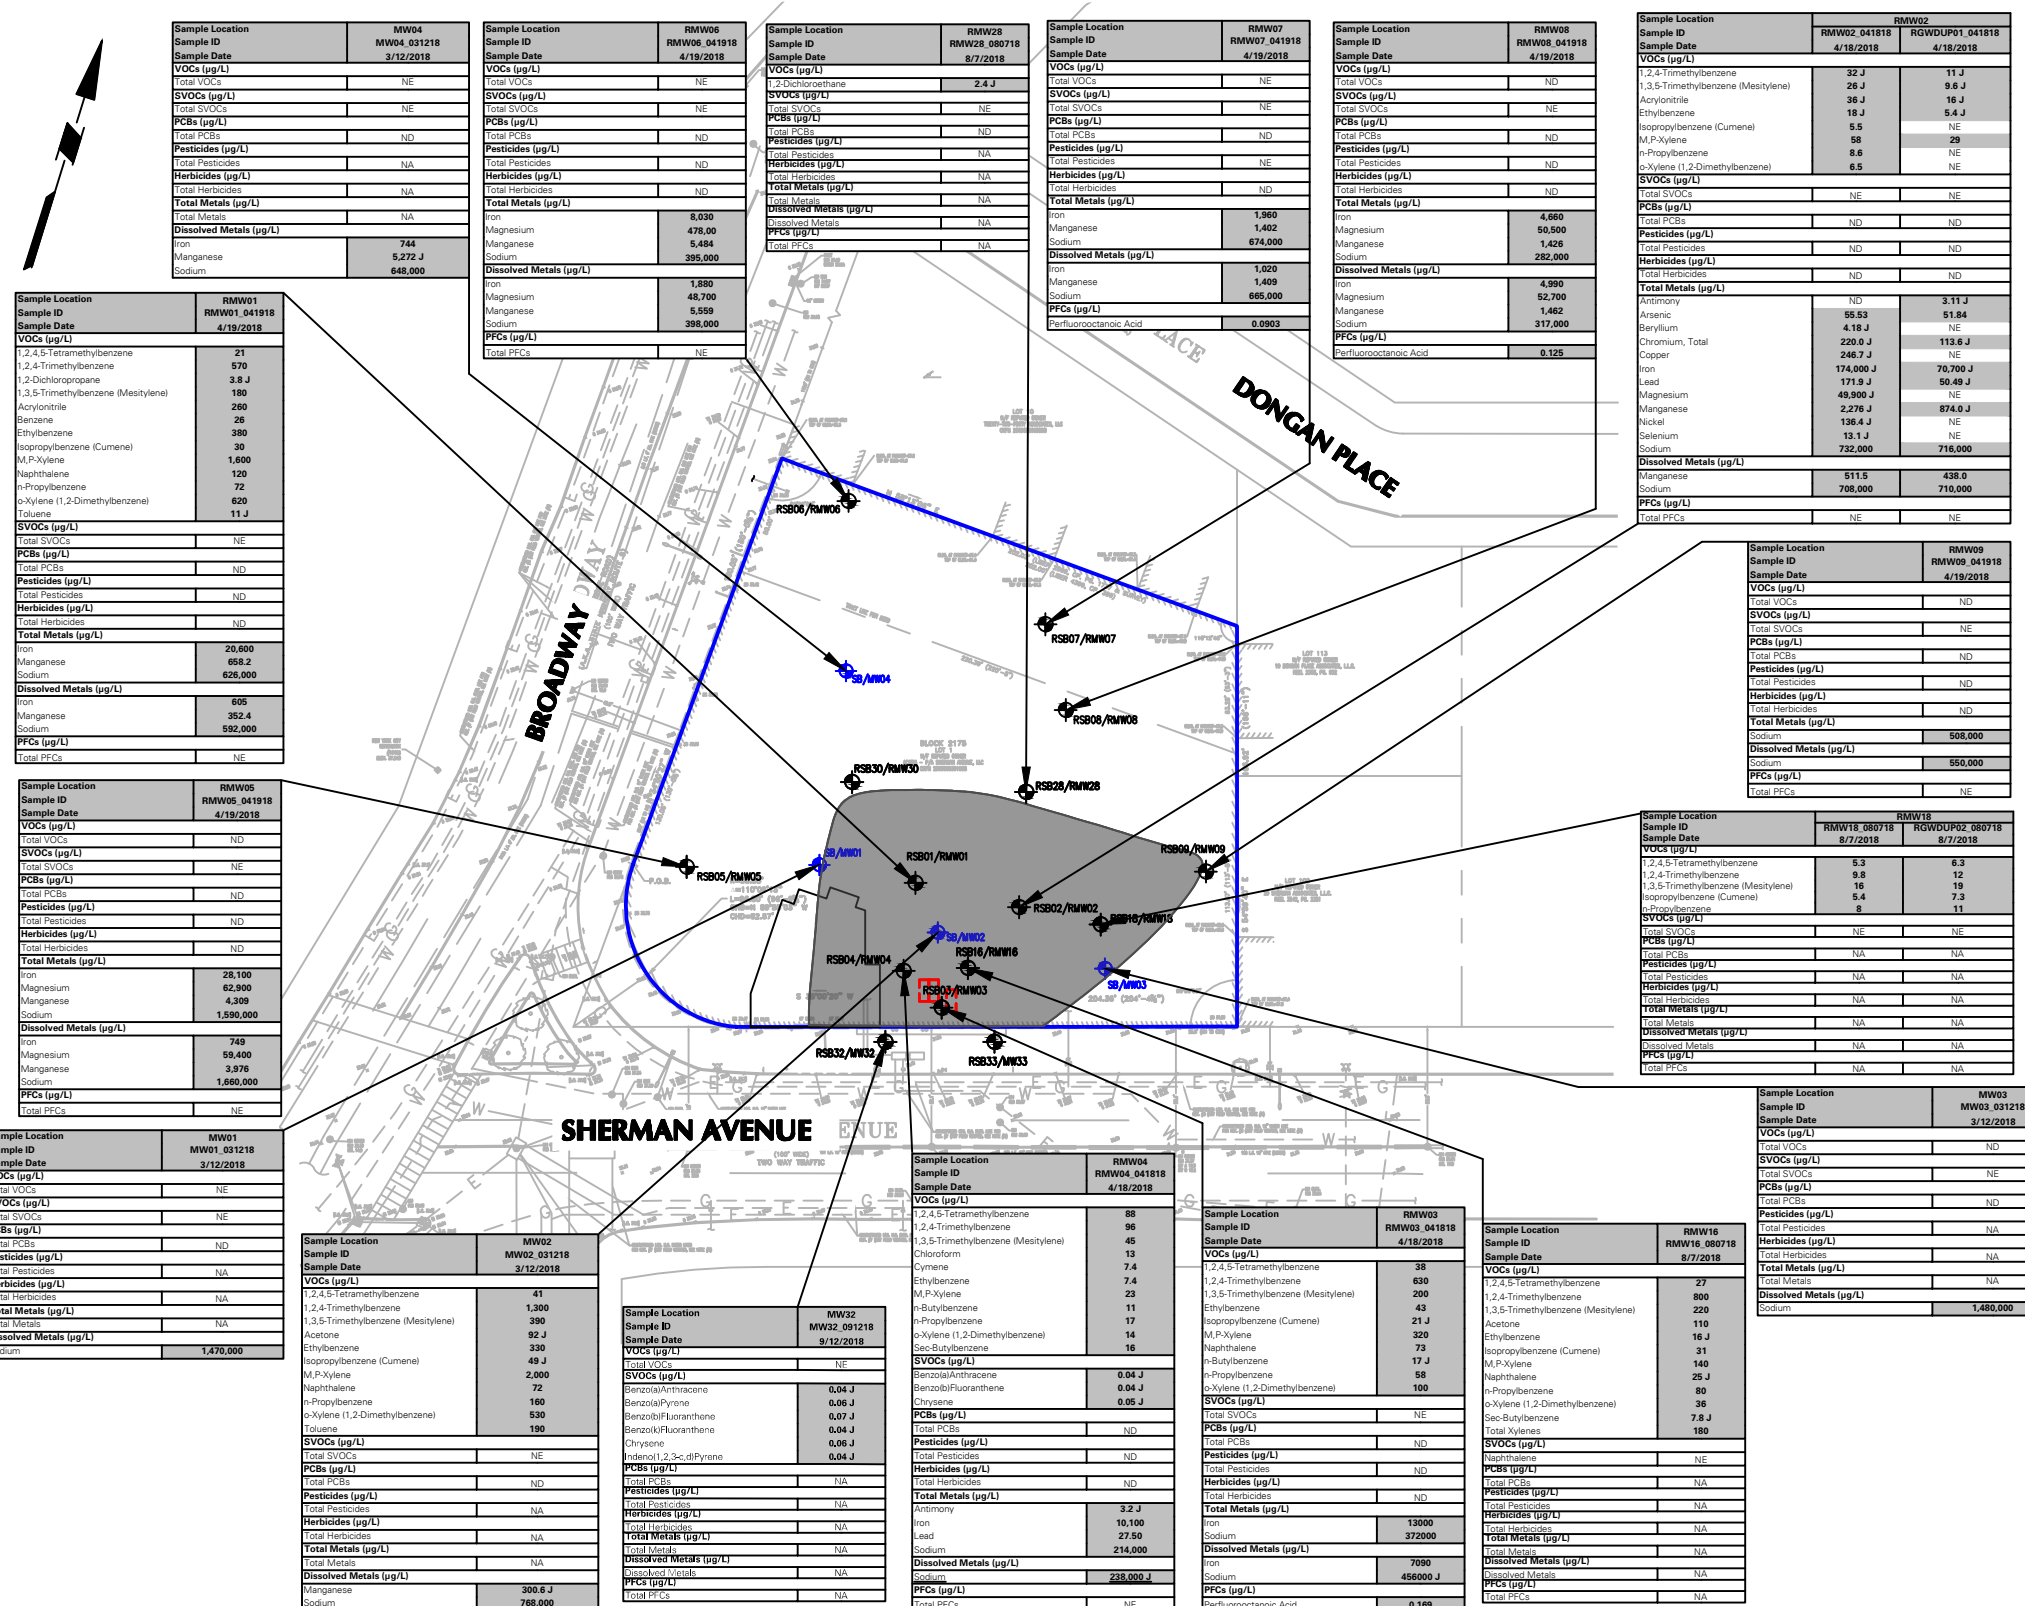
| Sample Location | MW04 |
|---|---|
| Sample ID | MW04_031218 |
| Sample Date | 3/12/2018 |
| VOCs (µg/L) | |
| Total VOCs | NE |
| SVOCs (µg/L) | |
| Total SVOCs | NE |
| PCBs (µg/L) | |
| Total PCBs | ND |
| Pesticides (µg/L) | |
| Total Pesticides | NA |
| Herbicides (µg/L) | |
| Total Herbicides | NA |
| Total Metals (µg/L) | |
| Total Metals | NA |
| Dissolved Metals (µg/L) | |
| Iron | 744 |
| Manganese | 5,272 J |
| Sodium | 648,000 |

| Sample Location | RMW06 |
|---|---|
| Sample ID | RMW06_041918 |
| Sample Date | 4/19/2018 |
| VOCs (µg/L) | |
| Total VOCs | NE |
| SVOCs (µg/L) | |
| Total SVOCs | NE |
| PCBs (µg/L) | |
| Total PCBs | ND |
| Pesticides (µg/L) | |
| Total Pesticides | ND |
| Herbicides (µg/L) | |
| Total Herbicides | ND |
| Total Metals (µg/L) | |
| Iron | 8,030 |
| Magnesium | 478,00 |
| Manganese | 5,484 |
| Sodium | 395,000 |
| Dissolved Metals (µg/L) | |
| Iron | 1,880 |
| Magnesium | 48,700 |
| Manganese | 5,559 |
| Sodium | 398,000 |
| PFCs (µg/L) | |
| Total PFCs | NE |

| Sample Location | RMW28 |
|---|---|
| Sample ID | RMW28_080718 |
| Sample Date | 8/7/2018 |
| VOCs (µg/L) | |
| 1,2-Dichloroethane | 2.4 J |
| SVOCs (µg/L) | |
| Total SVOCs | NE |
| PCBs (µg/L) | |
| Total PCBs | ND |
| Pesticides (µg/L) | |
| Total Pesticides | NA |
| Herbicides (µg/L) | |
| Total Herbicides | NA |
| Total Metals (µg/L) | |
| Total Metals | NA |
| Dissolved Metals (µg/L) | |
| Dissolved Metals | NA |
| PFCs (µg/L) | |
| Total PFCs | NA |

| Sample Location | RMW07 |
|---|---|
| Sample ID | RMW07_041918 |
| Sample Date | 4/19/2018 |
| VOCs (µg/L) | |
| Total VOCs | NE |
| SVOCs (µg/L) | |
| Total SVOCs | NE |
| PCBs (µg/L) | |
| Total PCBs | ND |
| Pesticides (µg/L) | |
| Total Pesticides | NE |
| Herbicides (µg/L) | |
| Total Herbicides | ND |
| Total Metals (µg/L) | |
| Iron | 1,960 |
| Manganese | 1,402 |
| Sodium | 674,000 |
| Dissolved Metals (µg/L) | |
| Iron | 1,020 |
| Manganese | 1,409 |
| Sodium | 665,000 |
| PFCs (µg/L) | |
| Perfluorooctanoic Acid | 0.0903 |

| Sample Location | RMW08 |
|---|---|
| Sample ID | RMW08_041918 |
| Sample Date | 4/19/2018 |
| VOCs (µg/L) | |
| Total VOCs | ND |
| SVOCs (µg/L) | |
| Total SVOCs | NE |
| PCBs (µg/L) | |
| Total PCBs | ND |
| Pesticides (µg/L) | |
| Total Pesticides | ND |
| Herbicides (µg/L) | |
| Total Herbicides | ND |
| Total Metals (µg/L) | |
| Iron | 4,660 |
| Magnesium | 50,500 |
| Manganese | 1,426 |
| Sodium | 282,000 |
| Dissolved Metals (µg/L) | |
| Iron | 4,990 |
| Magnesium | 52,700 |
| Manganese | 1,462 |
| Sodium | 317,000 |
| PFCs (µg/L) | |
| Perfluorooctanoic Acid | 0.125 |

| Sample Location | RMW02 | |
|---|---|---|
| Sample ID | RMW02_041818 | RGWDUP01_041818 |
| Sample Date | 4/18/2018 | 4/18/2018 |
| VOCs (µg/L) | | |
| 1,2,4-Trimethylbenzene | 32 J | 11 J |
| 1,3,5-Trimethylbenzene (Mesitylene) | 26 J | 9.6 J |
| Acrylonitrile | 36 J | 16 J |
| Ethylbenzene | 18 J | 5.4 J |
| Isopropylbenzene (Cumene) | 5.5 | NE |
| M,P-Xylene | 58 | 29 |
| n-Propylbenzene | 8.6 | NE |
| o-Xylene (1,2-Dimethylbenzene) | 6.5 | NE |
| SVOCs (µg/L) | | |
| Total SVOCs | NE | NE |
| PCBs (µg/L) | | |
| Total PCBs | ND | ND |
| Pesticides (µg/L) | | |
| Total Pesticides | ND | ND |
| Herbicides (µg/L) | | |
| Total Herbicides | ND | ND |
| Total Metals (µg/L) | | |
| Antimony | ND | 3.11 J |
| Arsenic | 55.53 | 51.84 |
| Beryllium | 4.18 J | NE |
| Chromium, Total | 220.0 J | 113.6 J |
| Copper | 246.7 J | NE |
| Iron | 174,000 J | 70,700 J |
| Lead | 171.9 J | 50.49 J |
| Magnesium | 49,900 J | NE |
| Manganese | 2,276 J | 874.0 J |
| Nickel | 136.4 J | NE |
| Selenium | 13.1 J | NE |
| Sodium | 732,000 | 716,000 |
| Dissolved Metals (µg/L) | | |
| Manganese | 511.5 | 438.0 |
| Sodium | 708,000 | 710,000 |
| PFCs (µg/L) | | |
| Total PFCs | NE | NE |

| Sample Location | RMW01 |
|---|---|
| Sample ID | RMW01_041918 |
| Sample Date | 4/19/2018 |
| VOCs (µg/L) | |
| 1,2,4,5-Tetramethylbenzene | 21 |
| 1,2,4-Trimethylbenzene | 570 |
| 1,2-Dichloropropane | 3.8 J |
| 1,3,5-Trimethylbenzene (Mesitylene) | 180 |
| Acrylonitrile | 260 |
| Benzene | 26 |
| Ethylbenzene | 380 |
| Isopropylbenzene (Cumene) | 30 |
| M,P-Xylene | 1,600 |
| Naphthalene | 120 |
| n-Propylbenzene | 72 |
| o-Xylene (1,2-Dimethylbenzene) | 620 |
| Toluene | 11 J |
| SVOCs (µg/L) | |
| Total SVOCs | NE |
| PCBs (µg/L) | |
| Total PCBs | ND |
| Pesticides (µg/L) | |
| Total Pesticides | ND |
| Herbicides (µg/L) | |
| Total Herbicides | ND |
| Total Metals (µg/L) | |
| Iron | 20,600 |
| Manganese | 658.2 |
| Sodium | 626,000 |
| Dissolved Metals (µg/L) | |
| Iron | 605 |
| Manganese | 352.4 |
| Sodium | 592,000 |
| PFCs (µg/L) | |
| Total PFCs | NE |

| Sample Location | RMW09 |
|---|---|
| Sample ID | RMW09_041918 |
| Sample Date | 4/19/2018 |
| VOCs (µg/L) | |
| Total VOCs | ND |
| SVOCs (µg/L) | |
| Total SVOCs | NE |
| PCBs (µg/L) | |
| Total PCBs | ND |
| Pesticides (µg/L) | |
| Total Pesticides | ND |
| Herbicides (µg/L) | |
| Total Herbicides | ND |
| Total Metals (µg/L) | |
| Sodium | 508,000 |
| Dissolved Metals (µg/L) | |
| Sodium | 550,000 |
| PFCs (µg/L) | |
| Total PFCs | NE |

| Sample Location | RMW05 |
|---|---|
| Sample ID | RMW05_041918 |
| Sample Date | 4/19/2018 |
| VOCs (µg/L) | |
| Total VOCs | ND |
| SVOCs (µg/L) | |
| Total SVOCs | NE |
| PCBs (µg/L) | |
| Total PCBs | ND |
| Pesticides (µg/L) | |
| Total Pesticides | ND |
| Herbicides (µg/L) | |
| Total Herbicides | ND |
| Total Metals (µg/L) | |
| Iron | 28,100 |
| Magnesium | 62,900 |
| Manganese | 4,309 |
| Sodium | 1,590,000 |
| Dissolved Metals (µg/L) | |
| Iron | 749 |
| Magnesium | 59,400 |
| Manganese | 3,976 |
| Sodium | 1,660,000 |
| PFCs (µg/L) | |
| Total PFCs | NE |

| Sample Location | RMW18 | |
|---|---|---|
| Sample ID | RMW18_080718 | RGWDUP02_080718 |
| Sample Date | 8/7/2018 | 8/7/2018 |
| VOCs (µg/L) | | |
| 1,2,4,5-Tetramethylbenzene | 5.3 | 6.3 |
| 1,2,4-Trimethylbenzene | 9.8 | 12 |
| 1,3,5-Trimethylbenzene (Mesitylene) | 16 | 19 |
| Isopropylbenzene (Cumene) | 5.4 | 7.3 |
| n-Propylbenzene | 8 | 11 |
| SVOCs (µg/L) | | |
| Total SVOCs | NE | NE |
| PCBs (µg/L) | | |
| Total PCBs | NA | NA |
| Pesticides (µg/L) | | |
| Total Pesticides | NA | NA |
| Herbicides (µg/L) | | |
| Total Herbicides | NA | NA |
| Total Metals (µg/L) | | |
| Total Metals | NA | NA |
| Dissolved Metals (µg/L) | | |
| Dissolved Metals | NA | NA |
| PFCs (µg/L) | | |
| Total PFCs | NA | NA |

| Sample Location | MW03 |
|---|---|
| Sample ID | MW03_031218 |
| Sample Date | 3/12/2018 |
| VOCs (µg/L) | |
| Total VOCs | ND |
| SVOCs (µg/L) | |
| Total SVOCs | NE |
| PCBs (µg/L) | |
| Total PCBs | ND |
| Pesticides (µg/L) | |
| Total Pesticides | NA |
| Herbicides (µg/L) | |
| Total Herbicides | NA |
| Total Metals (µg/L) | |
| Total Metals | NA |
| Dissolved Metals (µg/L) | |
| Sodium | 1,480,000 |

| mple Location | MW01 |
|---|---|
| mple ID | MW01_031218 |
| mple Date | 3/12/2018 |
| OCs (µg/L) | |
| tal VOCs | NE |
| VOCs (µg/L) | |
| tal SVOCs | NE |
| Bs (µg/L) | |
| tal PCBs | ND |
| sticides (µg/L) | |
| tal Pesticides | NA |
| rbicides (µg/L) | |
| tal Herbicides | NA |
| tal Metals (µg/L) | |
| tal Metals | NA |
| ssolved Metals (µg/L) | |
| dium | 1,470,000 |

| Sample Location | MW02 |
|---|---|
| Sample ID | MW02_031218 |
| Sample Date | 3/12/2018 |
| VOCs (µg/L) | |
| 1,2,4,5-Tetramethylbenzene | 41 |
| 1,2,4-Trimethylbenzene | 1,300 |
| 1,3,5-Trimethylbenzene (Mesitylene) | 390 |
| Acetone | 92 J |
| Ethylbenzene | 330 |
| Isopropylbenzene (Cumene) | 49 J |
| M,P-Xylene | 2,000 |
| Naphthalene | 72 |
| n-Propylbenzene | 160 |
| o-Xylene (1,2-Dimethylbenzene) | 530 |
| Toluene | 190 |
| SVOCs (µg/L) | |
| Total SVOCs | NE |
| PCBs (µg/L) | |
| Total PCBs | ND |
| Pesticides (µg/L) | |
| Total Pesticides | NA |
| Herbicides (µg/L) | |
| Total Herbicides | NA |
| Total Metals (µg/L) | |
| Total Metals | NA |
| Dissolved Metals (µg/L) | |
| Manganese | 300.6 J |
| Sodium | 768,000 |

| Sample Location | MW32 |
|---|---|
| Sample ID | MW32_091218 |
| Sample Date | 9/12/2018 |
| VOCs (µg/L) | |
| Total VOCs | NE |
| SVOCs (µg/L) | |
| Benzo(a)Anthracene | 0.04 J |
| Benzo(a)Pyrene | 0.06 J |
| Benzo(b)Fluoranthene | 0.07 J |
| Benzo(k)Fluoranthene | 0.04 J |
| Chrysene | 0.06 J |
| Indeno(1,2,3-c,d)Pyrene | 0.04 J |
| PCBs (µg/L) | |
| Total PCBs | NA |
| Pesticides (µg/L) | |
| Total Pesticides | NA |
| Herbicides (µg/L) | |
| Total Herbicides | NA |
| Total Metals (µg/L) | |
| Total Metals | NA |
| Dissolved Metals (µg/L) | |
| Dissolved Metals | NA |
| PFCs (µg/L) | |
| Total PFCs | NA |

| Sample Location | RMW04 |
|---|---|
| Sample ID | RMW04_041818 |
| Sample Date | 4/18/2018 |
| VOCs (µg/L) | |
| 1,2,4,5-Tetramethylbenzene | 88 |
| 1,2,4-Trimethylbenzene | 96 |
| 1,3,5-Trimethylbenzene (Mesitylene) | 45 |
| Chloroform | 13 |
| Cymene | 7.4 |
| Ethylbenzene | 7.4 |
| M,P-Xylene | 23 |
| n-Butylbenzene | 11 |
| n-Propylbenzene | 17 |
| o-Xylene (1,2-Dimethylbenzene) | 14 |
| Sec-Butylbenzene | 16 |
| SVOCs (µg/L) | |
| Benzo(a)Anthracene | 0.04 J |
| Benzo(b)Fluoranthene | 0.04 J |
| Chrysene | 0.05 J |
| PCBs (µg/L) | |
| Total PCBs | ND |
| Pesticides (µg/L) | |
| Total Pesticides | ND |
| Herbicides (µg/L) | |
| Total Herbicides | ND |
| Total Metals (µg/L) | |
| Antimony | 3.2 J |
| Iron | 10,100 |
| Lead | 27.50 |
| Sodium | 214,000 |
| Dissolved Metals (µg/L) | |
| Sodium | 238,000 J |
| PFCs (µg/L) | |
| Total PFCs | NE |

| Sample Location | RMW03 |
|---|---|
| Sample ID | RMW03_041818 |
| Sample Date | 4/18/2018 |
| VOCs (µg/L) | |
| 1,2,4,5-Tetramethylbenzene | 38 |
| 1,2,4-Trimethylbenzene | 630 |
| 1,3,5-Trimethylbenzene (Mesitylene) | 200 |
| Ethylbenzene | 43 |
| Isopropylbenzene (Cumene) | 21 J |
| M,P-Xylene | 320 |
| Naphthalene | 73 |
| n-Butylbenzene | 17 J |
| n-Propylbenzene | 58 |
| o-Xylene (1,2-Dimethylbenzene) | 100 |
| SVOCs (µg/L) | |
| Total SVOCs | NE |
| PCBs (µg/L) | |
| Total PCBs | ND |
| Pesticides (µg/L) | |
| Total Pesticides | ND |
| Herbicides (µg/L) | |
| Total Herbicides | ND |
| Total Metals (µg/L) | |
| Iron | 13000 |
| Sodium | 372000 |
| Dissolved Metals (µg/L) | |
| Iron | 7090 |
| Sodium | 456000 J |
| PFCs (µg/L) | |
| Perfluorooctanoic Acid | 0.169 |

| Sample Location | RMW16 |
|---|---|
| Sample ID | RMW16_080718 |
| Sample Date | 8/7/2018 |
| VOCs (µg/L) | |
| 1,2,4,5-Tetramethylbenzene | 27 |
| 1,2,4-Trimethylbenzene | 800 |
| 1,3,5-Trimethylbenzene (Mesitylene) | 220 |
| Acetone | 110 |
| Ethylbenzene | 16 J |
| Isopropylbenzene (Cumene) | 31 |
| M,P-Xylene | 140 |
| Naphthalene | 25 J |
| n-Propylbenzene | 80 |
| o-Xylene (1,2-Dimethylbenzene) | 36 |
| Sec-Butylbenzene | 7.8 J |
| Total Xylenes | 180 |
| SVOCs (µg/L) | |
| Naphthalene | NE |
| PCBs (µg/L) | |
| Total PCBs | NA |
| Pesticides (µg/L) | |
| Total Pesticides | NA |
| Herbicides (µg/L) | |
| Total Herbicides | NA |
| Total Metals (µg/L) | |
| Total Metals | NA |
| Dissolved Metals (µg/L) | |
| Dissolved Metals | NA |
| PFCs (µg/L) | |
| Total PFCs | NA |

DONGAN PLACE
BROADWAY
SHERMAN AVENUE
RSB06/RMW06
RSB07/RMW07
SB/MW04
RSB08/RMW08
RSB30/RMW30
RSB28/RMW28
SB/MW01
RSB01/RMW01
RSB09/RMW09
RSB05/RMW05
RSB02/RMW02
RSB18/RMW18
SB/MW02
RSB04/RMW04
RSB16/RMW16
SB/MW03
RSB03/RMW03
RSB32/MW32
RSB33/MW33
BLOCK 2175
TWO WAY TRAFFIC